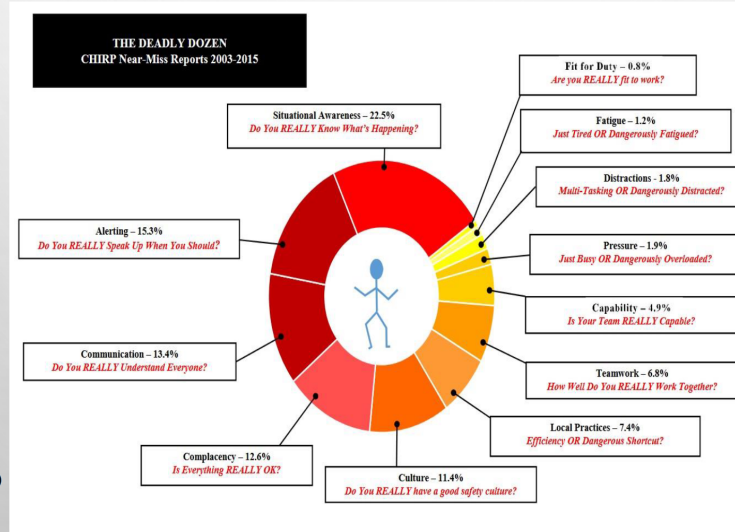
THE DEADLY DOZEN
CHIRP Near-Miss Reports 2003-2015

Fit for Duty – 0.8%
Are you REALLY fit to work?

Situational Awareness – 22.5%
Do You REALLY Know What's Happening?

Fatigue – 1.2%
Just Tired OR Dangerously Fatigued?

Distractions - 1.8%
Multi-Tasking OR Dangerously Distracted?

Alerting – 15.3%
Do You REALLY Speak Up When You Should?

Pressure – 1.9%
Just Busy OR Dangerously Overloaded?

Capability – 4.9%
Is Your Team REALLY Capable?

Communication – 13.4%
Do You REALLY Understand Everyone?

Teamwork – 6.8%
How Well Do You REALLY Work Together?

Local Practices – 7.4%
Efficiency OR Dangerous Shortcut?

Complacency – 12.6%
Is Everything REALLY OK?

Culture – 11.4%
Do You REALLY have a good safety culture?